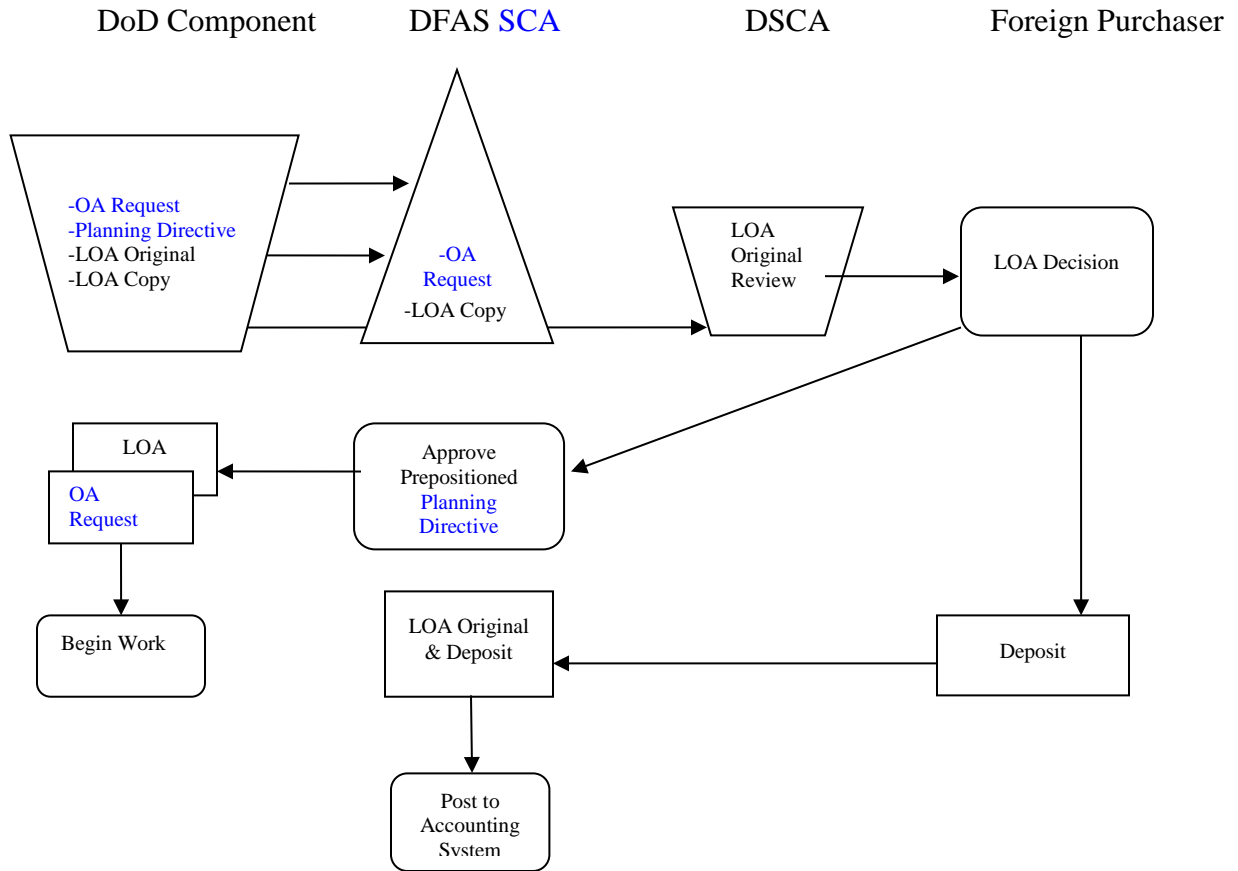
DoD Component DFAS SCA DSCA Foreign Purchaser

-OA Request
-Planning Directive
-LOA Original
-LOA Copy

-OA Request
-LOA Copy

LOA Original Review

LOA Decision

LOA

OA Request

Approve Prepositioned Planning Directive

Begin Work

LOA Original & Deposit

Deposit

Post to Accounting System